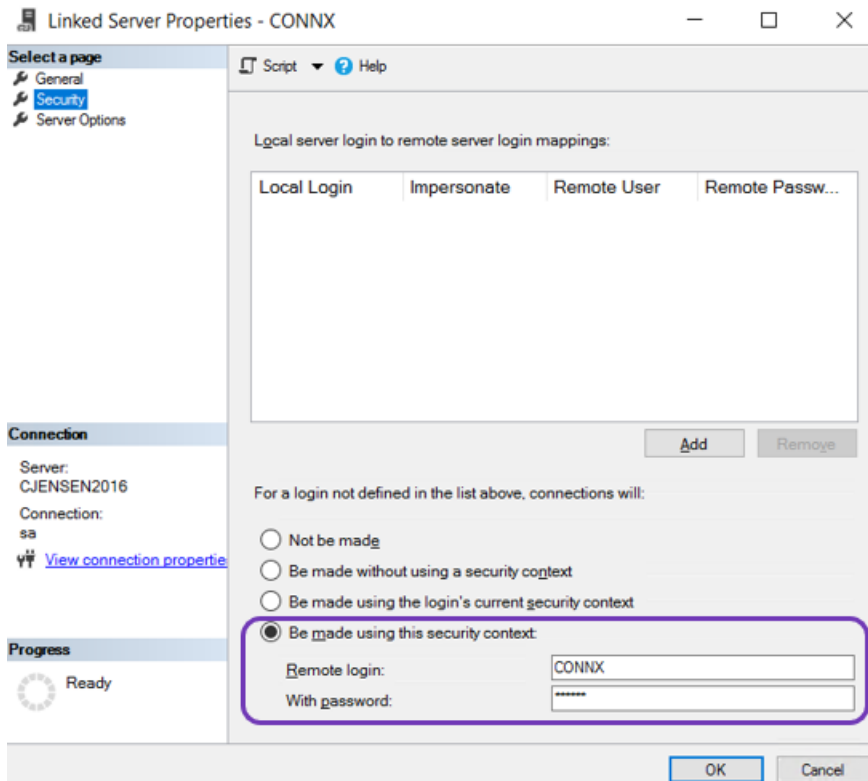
Linked Server Properties - CONNX

Select a page
General
Security
Server Options

Script ▼ Help

Local server login to remote server login mappings:

| Local Login | Impersonate | Remote User | Remote Passw... |
|---|---|---|---|

Add Remove

For a login not defined in the list above, connections will:

Not be made
Be made without using a security context
Be made using the login's current security context
Be made using this security context:
Remote login: CONNX
With password: *******

Connection
Server:
CJENSEN2016
Connection:
sa
View connection propertie

Progress
Ready

OK Cancel